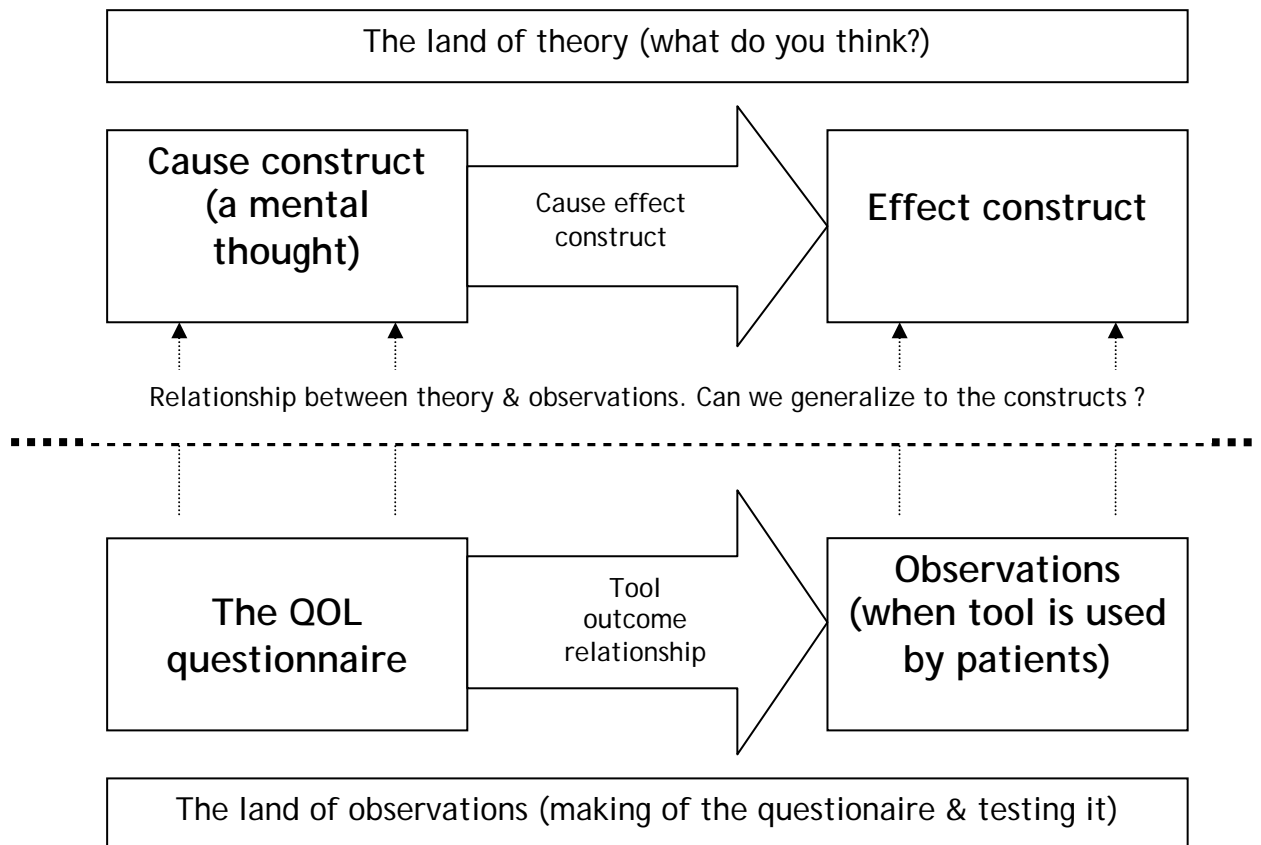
The land of theory (what do you think?)

Cause construct (a mental thought)

Cause effect construct

Effect construct

Relationship between theory & observations. Can we generalize to the constructs ?

The QOL questionnaire

Tool outcome relationship

Observations (when tool is used by patients)

The land of observations (making of the questionaire & testing it)